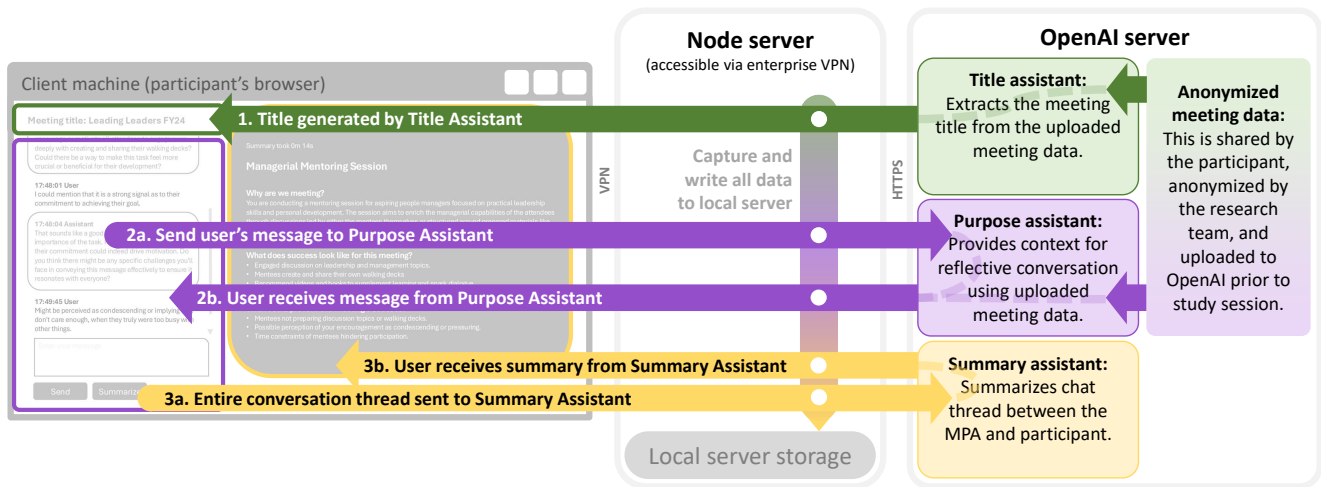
Client machine (participant's browser)

Meeting title: Leading Leaders FY24

deeply with creating and sharing their walking decks? Could there be a way to make this task feel more crucial or beneficial for their development?

17:48:01 User
I could mention that it is a strong signal as to their commitment to achieving their goal.

17:48:04 Assistant
That sounds like a good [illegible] importance of the task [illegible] their commitment could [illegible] you think there might be any specific challenges you'll face in conveying this message effectively to ensure it resonates with everyone?

17:49:45 User
Might be perceived as condescending or implying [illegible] don't care enough, when they truly were too busy with other things.

Send
Summarize

Summary took 0m 14s

Managerial Mentoring Session

Why are we meeting?
You are conducting a mentoring session for aspiring people managers focused on practical leadership skills and personal development. The session aims to enrich the managerial capabilities of the attendees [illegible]

What does success look like for this meeting?
• Engaged discussion on leadership and management topics.
• Mentees create and share their own walking decks.
• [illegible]

• Mentees not preparing discussion topics or walking decks.
• Possible perception of your encouragement as condescending or pressuring.
• Time constraints of mentees hindering participation.

1. Title generated by Title Assistant
2a. Send user's message to Purpose Assistant
2b. User receives message from Purpose Assistant
3b. User receives summary from Summary Assistant
3a. Entire conversation thread sent to Summary Assistant

Node server
(accessible via enterprise VPN)

VPN

Capture and write all data to local server

Local server storage

HTTPS

OpenAI server

Title assistant:
Extracts the meeting title from the uploaded meeting data.

Purpose assistant:
Provides context for reflective conversation using uploaded meeting data.

Summary assistant:
Summarizes chat thread between the MPA and participant.

Anonymized meeting data:
This is shared by the participant, anonymized by the research team, and uploaded to OpenAI prior to study session.